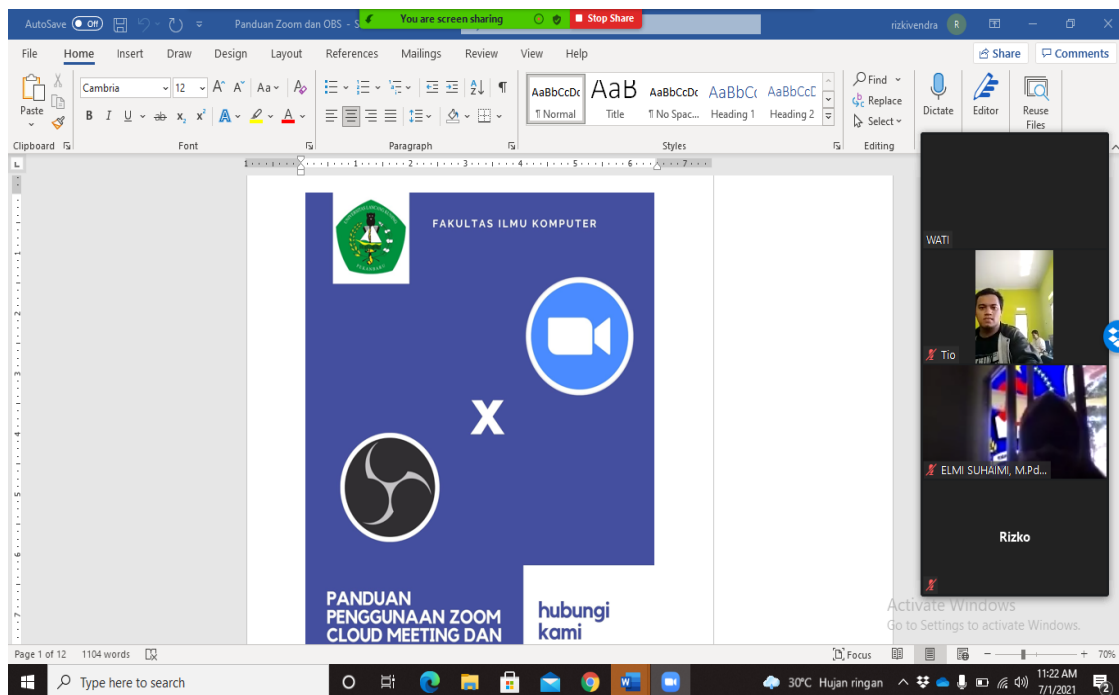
AutoSave Off Panduan Zoom dan OBS - S You are screen sharing Stop Share rizkivendra R

File Home Insert Draw Design Layout References Mailings Review View Help Share Comments

Paste Cambria 12 Aa AaBbCcDc ¶ Normal AaB Title AaBbCcDc ¶ No Spac... AaBbCc Heading 1 AaBbCcD Heading 2 Find Replace Select Dictate Editor Reuse Files

Clipboard Font Paragraph Styles Editing

FAKULTAS ILMU KOMPUTER

X

PANDUAN PENGGUNAAN ZOOM CLOUD MEETING DAN

hubungi kami

WATI

Tio

ELMI SUHAIMI, M.Pd...

Rizko

Activate Windows
Go to Settings to activate Windows.

Page 1 of 12 1104 words Focus 70%

Type here to search 30°C Hujan ringan 11:22 AM 7/1/2021